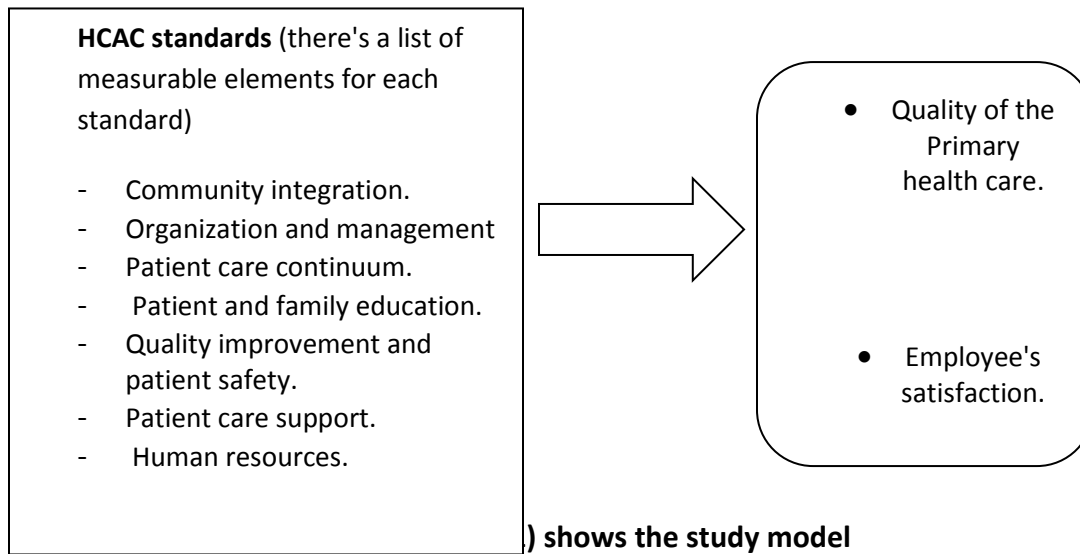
**HCAC standards** (there's a list of measurable elements for each standard)

- Community integration.
- Organization and management
- Patient care continuum.
- Patient and family education.
- Quality improvement and patient safety.
- Patient care support.
- Human resources.

- Quality of the Primary health care.
- Employee's satisfaction.

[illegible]) shows the study model